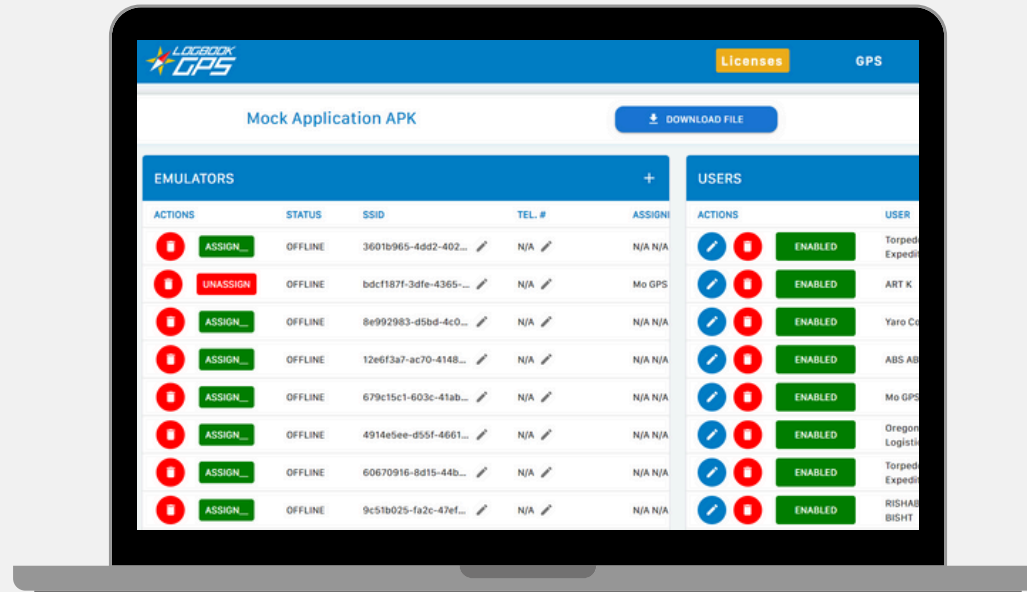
LOGBOOK GPS

Licenses GPS

Mock Application APK

DOWNLOAD FILE

EMULATORS +

| ACTIONS | | STATUS | SSID | TEL. # | ASSIGN |
|---|---|---|---|---|---|
| | ASSIGN_ | OFFLINE | 3601b965-4dd2-402... | N/A | N/A N/A |
| | UNASSIGN | OFFLINE | bdcf187f-3dfe-4365-... | N/A | Mo GPS |
| | ASSIGN_ | OFFLINE | 8e992983-d5bd-4c0... | N/A | N/A N/A |
| | ASSIGN_ | OFFLINE | 12e6f3a7-ac70-4148... | N/A | N/A N/A |
| | ASSIGN_ | OFFLINE | 679c15c1-603c-41ab... | N/A | N/A N/A |
| | ASSIGN_ | OFFLINE | 4914e5ee-d55f-4661... | N/A | N/A N/A |
| | ASSIGN_ | OFFLINE | 60670916-8d15-44b... | N/A | N/A N/A |
| | ASSIGN_ | OFFLINE | 9c51b025-fa2c-47ef... | N/A | N/A N/A |

USERS

| ACTIONS | | USER |
|---|---|---|
| | ENABLED | Torpedo Expedit |
| | ENABLED | ART K |
| | ENABLED | Yaro Co |
| | ENABLED | ABS AB |
| | ENABLED | Mo GPS |
| | ENABLED | Oregon Logistic |
| | ENABLED | Torpedo Expedit |
| | ENABLED | RISHAB BISHT |